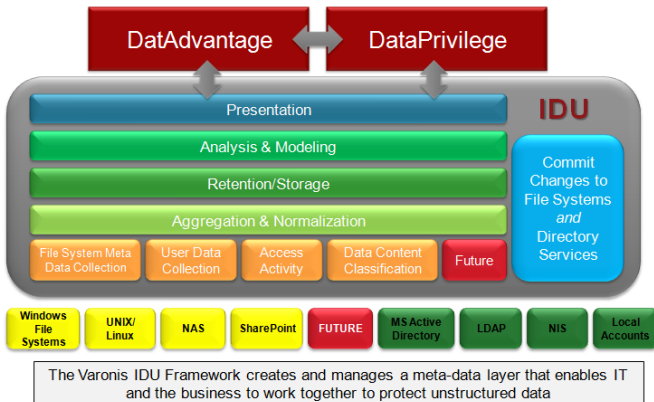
DatAdvantage

DataPrivilege

IDU

Presentation

Analysis & Modeling

Retention/Storage

Aggregation & Normalization

File System Meta Data Collection

User Data Collection

Access Activity

Data Content Classification

Future

Commit Changes to File Systems *and* Directory Services

Windows File Systems

UNIX/ Linux

NAS

SharePoint

FUTURE

MS Active Directory

LDAP

NIS

Local Accounts

The Varonis IDU Framework creates and manages a meta-data layer that enables IT and the business to work together to protect unstructured data